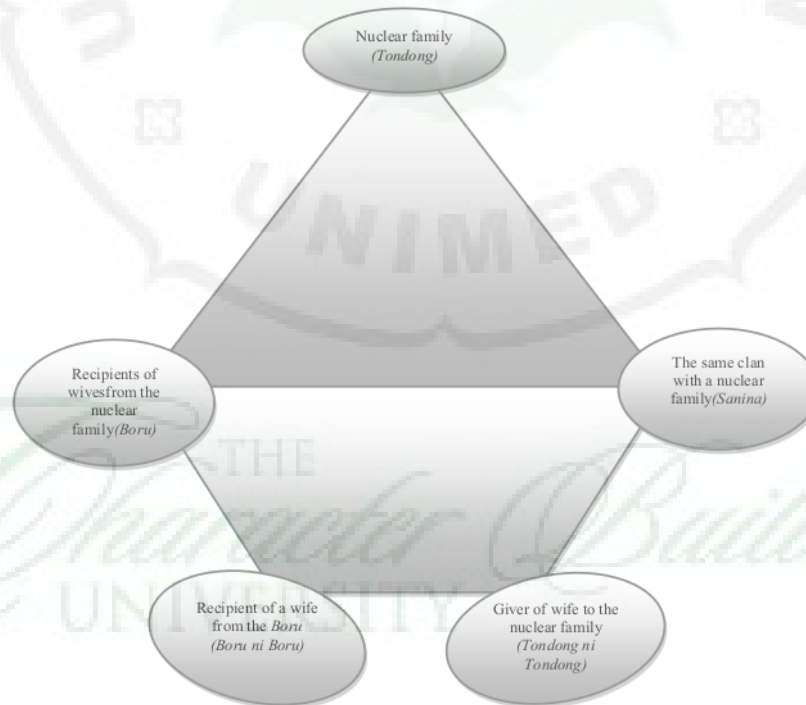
Nuclear family
*(Tondong)*

UNIMED

Recipients of wivesfrom the nuclear family*(Boru)*

The same clan with a nuclear family*(Sanina)*

THE
Character Building
UNIVERSITY

Recipient of a wife from the *Boru* *(Boru ni Boru)*

Giver of wife to the nuclear family *(Tondong ni Tondong)*